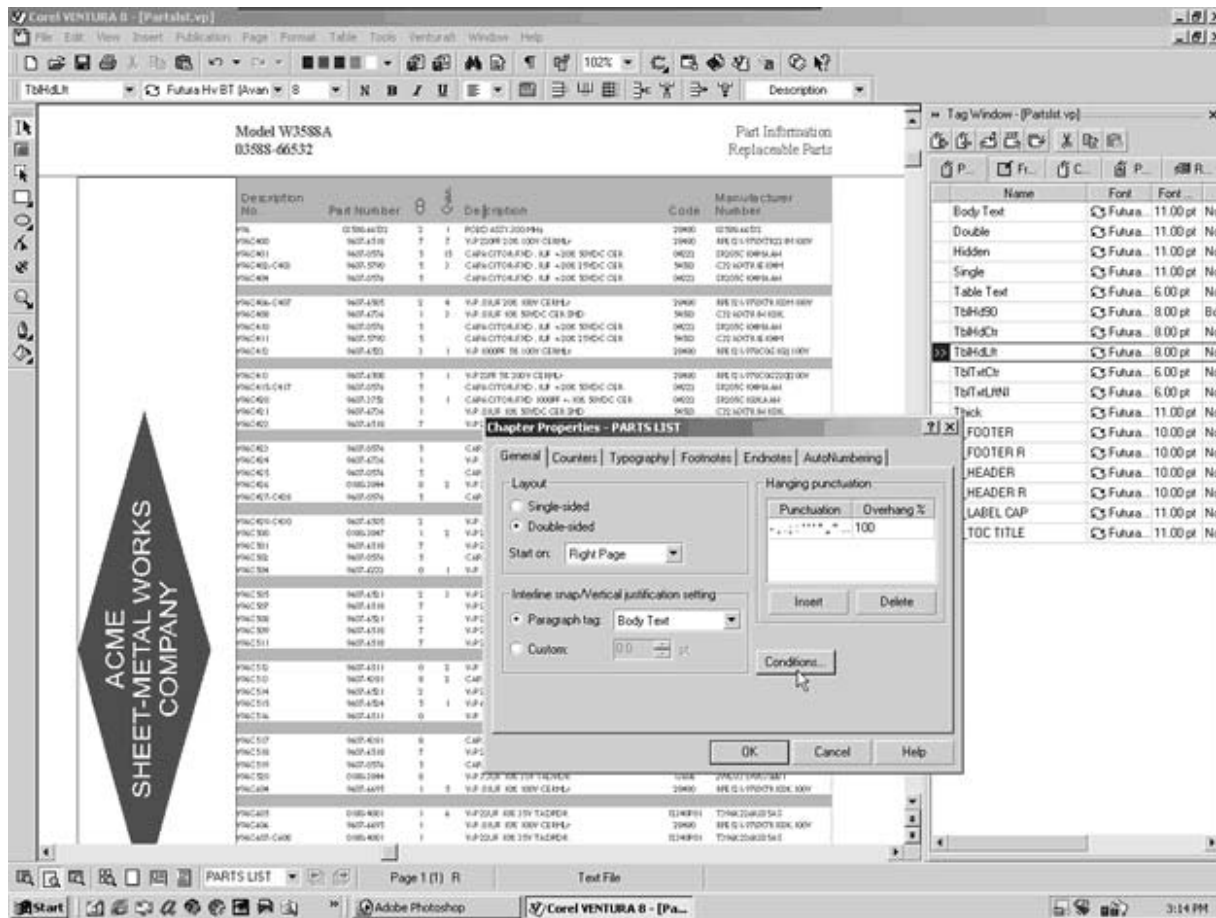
Corel VENTURA 8 - [Partslist.vp]

File Edit View Insert Publication Page Format Table Tools Ventura8 Window Help

102%

TblHdLlt Futura Hv BT (Avan 8 Description

Model W3588A
03588-66532

Part Information
Replaceable Parts

| Description No. | Part Number | | | Description | Code | Manufacturer Number |
|---|---|---|---|---|---|---|

ACME SHEET-METAL WORKS COMPANY

Chapter Properties - PARTS LIST

General | Counters | Typography | Footnotes | Endnotes | AutoNumbering

Layout
Single-sided
Double-sided
Start on: Right Page

Hanging punctuation

| Punctuation | Overhang % |
|---|---|
| | 100 |

Insert Delete

Interline snap/Vertical justification setting
Paragraph tag: Body Text
Custom: 0.0 pt

Conditions...

OK Cancel Help

Tag Window - [Partslist.vp]

| Name | Font | Font ... |
|---|---|---|
| Body Text | Futura... | 11.00 pt |
| Double | Futura... | 11.00 pt |
| Hidden | Futura... | 11.00 pt |
| Single | Futura... | 11.00 pt |
| Table Text | Futura... | 6.00 pt |
| TblHd90 | Futura... | 8.00 pt |
| TblHdCtr | Futura... | 8.00 pt |
| TblHdLlt | Futura... | 8.00 pt |
| TblTxtCtr | Futura... | 6.00 pt |
| TblTxtLftNl | Futura... | 6.00 pt |
| Thick | Futura... | 11.00 pt |
| _FOOTER | Futura... | 10.00 pt |
| _FOOTER R | Futura... | 10.00 pt |
| _HEADER | Futura... | 10.00 pt |
| _HEADER R | Futura... | 10.00 pt |
| _LABEL CAP | Futura... | 11.00 pt |
| _TOC TITLE | Futura... | 11.00 pt |

PARTS LIST Page 1 (1) R Text File

Start Adobe Photoshop Corel VENTURA 8 - [Pa... 3:14 PM